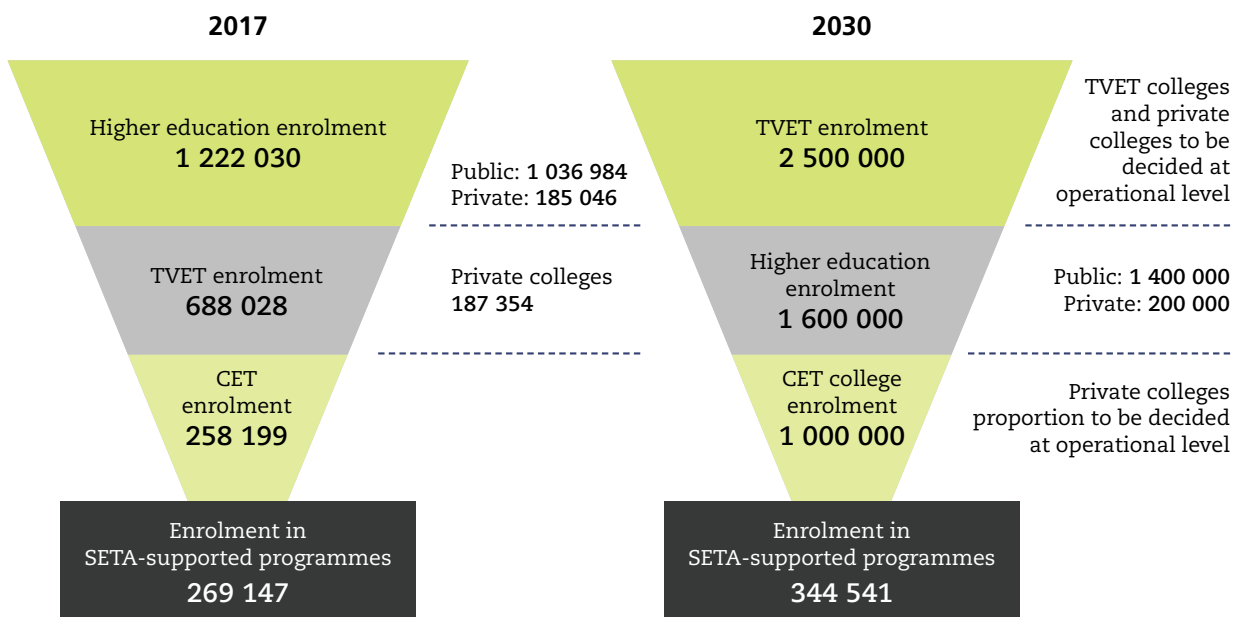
2017

Higher education enrolment
1 222 030

Public: 1 036 984
Private: 185 046

TVET enrolment
688 028

Private colleges
187 354

CET enrolment
258 199

Enrolment in SETA-supported programmes
269 147

2030

TVET enrolment
2 500 000

TVET colleges and private colleges to be decided at operational level

Higher education enrolment
1 600 000

Public: 1 400 000
Private: 200 000

CET college enrolment
1 000 000

Private colleges proportion to be decided at operational level

Enrolment in SETA-supported programmes
344 541